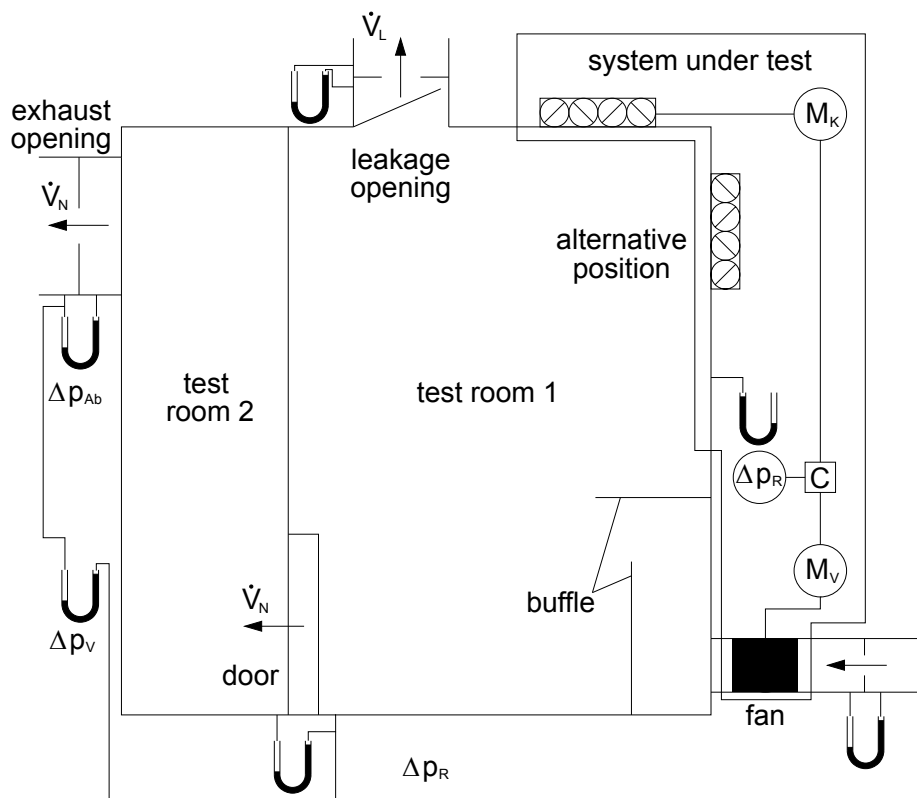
$\dot{V}_L$

system under test

$M_K$

exhaust opening

leakage opening

$\dot{V}_N$

alternative position

$\Delta p_{Ab}$

test room 2

test room 1

$\Delta p_R$

C

$M_V$

buffle

$\dot{V}_N$

$\Delta p_V$

door

fan

$\Delta p_R$